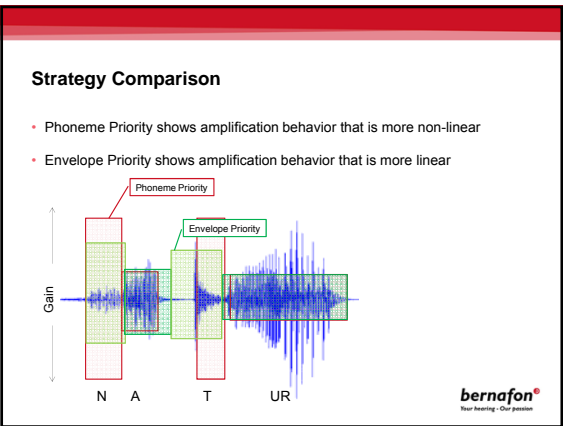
Strategy Comparison

• Phoneme Priority shows amplification behavior that is more non-linear

• Envelope Priority shows amplification behavior that is more linear

Phoneme Priority

Envelope Priority

Gain

N A T UR

bernafon®
Your hearing - Our passion